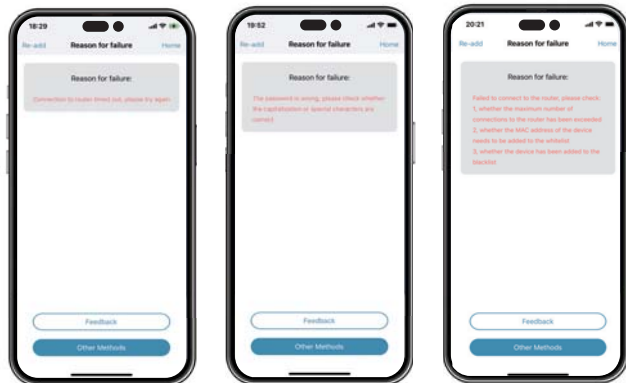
18:29

Re-add
Reason for failure
Home

Reason for failure:

Connection to router timed out, please try again

Feedback

Other Methods

19:52

Re-add
Reason for failure
Home

Reason for failure:

The password is wrong, please check whether the capitalization or special characters are correct

Feedback

Other Methods

20:21

Re-add
Reason for failure
Home

Reason for failure:

Failed to connect to the router, please check:
1, whether the maximum number of connections to the router has been exceeded
2, whether the MAC address of the device needs to be added to the whitelist
3, whether the device has been added to the blacklist

Feedback

Other Methods